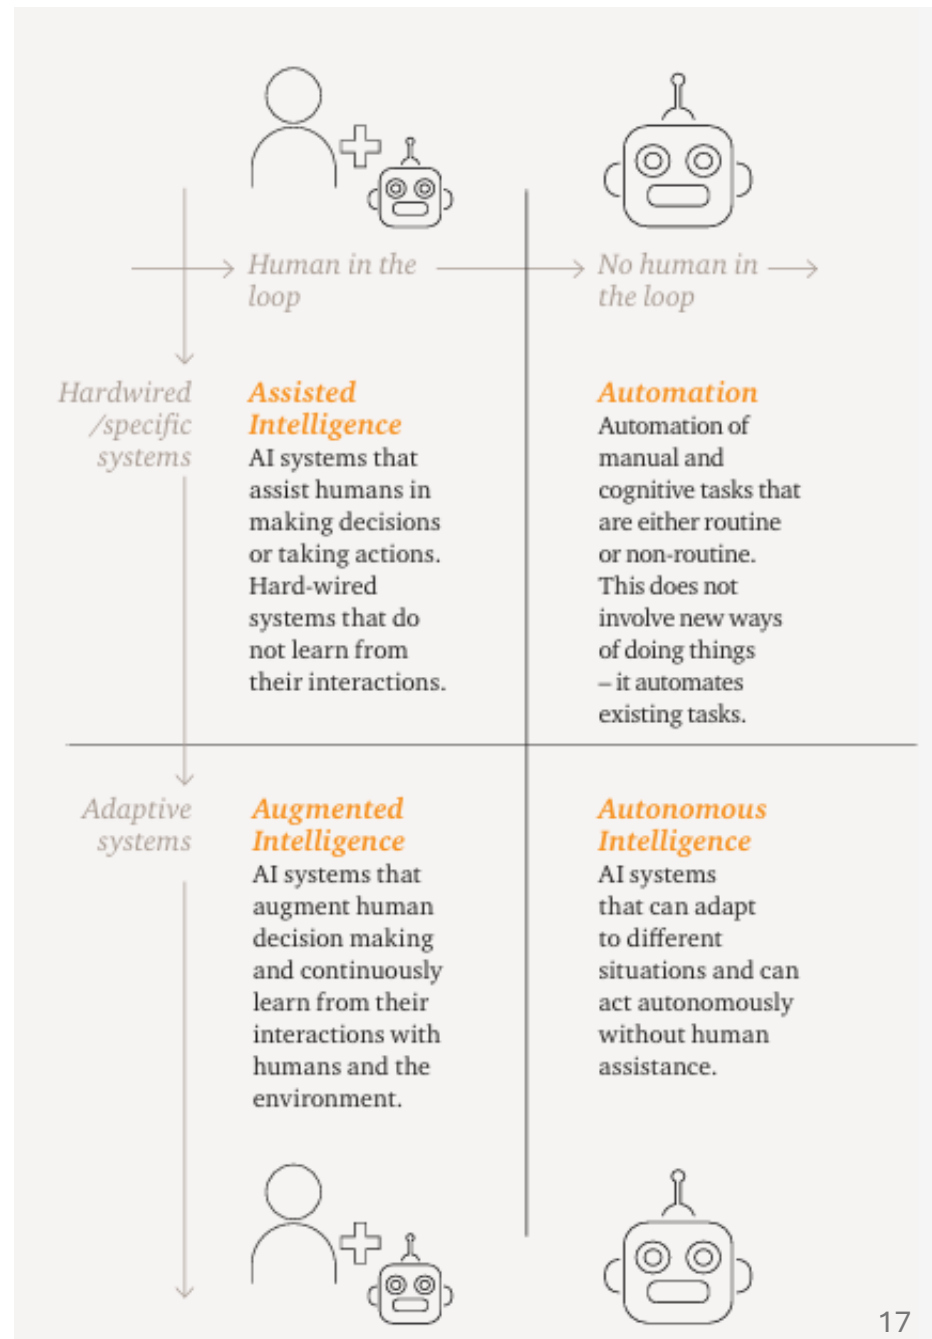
Human in the loop

No human in the loop

Hardwired /specific systems

Assisted Intelligence
AI systems that assist humans in making decisions or taking actions. Hard-wired systems that do not learn from their interactions.

Automation
Automation of manual and cognitive tasks that are either routine or non-routine. This does not involve new ways of doing things – it automates existing tasks.

Adaptive systems

Augmented Intelligence
AI systems that augment human decision making and continuously learn from their interactions with humans and the environment.

Autonomous Intelligence
AI systems that can adapt to different situations and can act autonomously without human assistance.

17